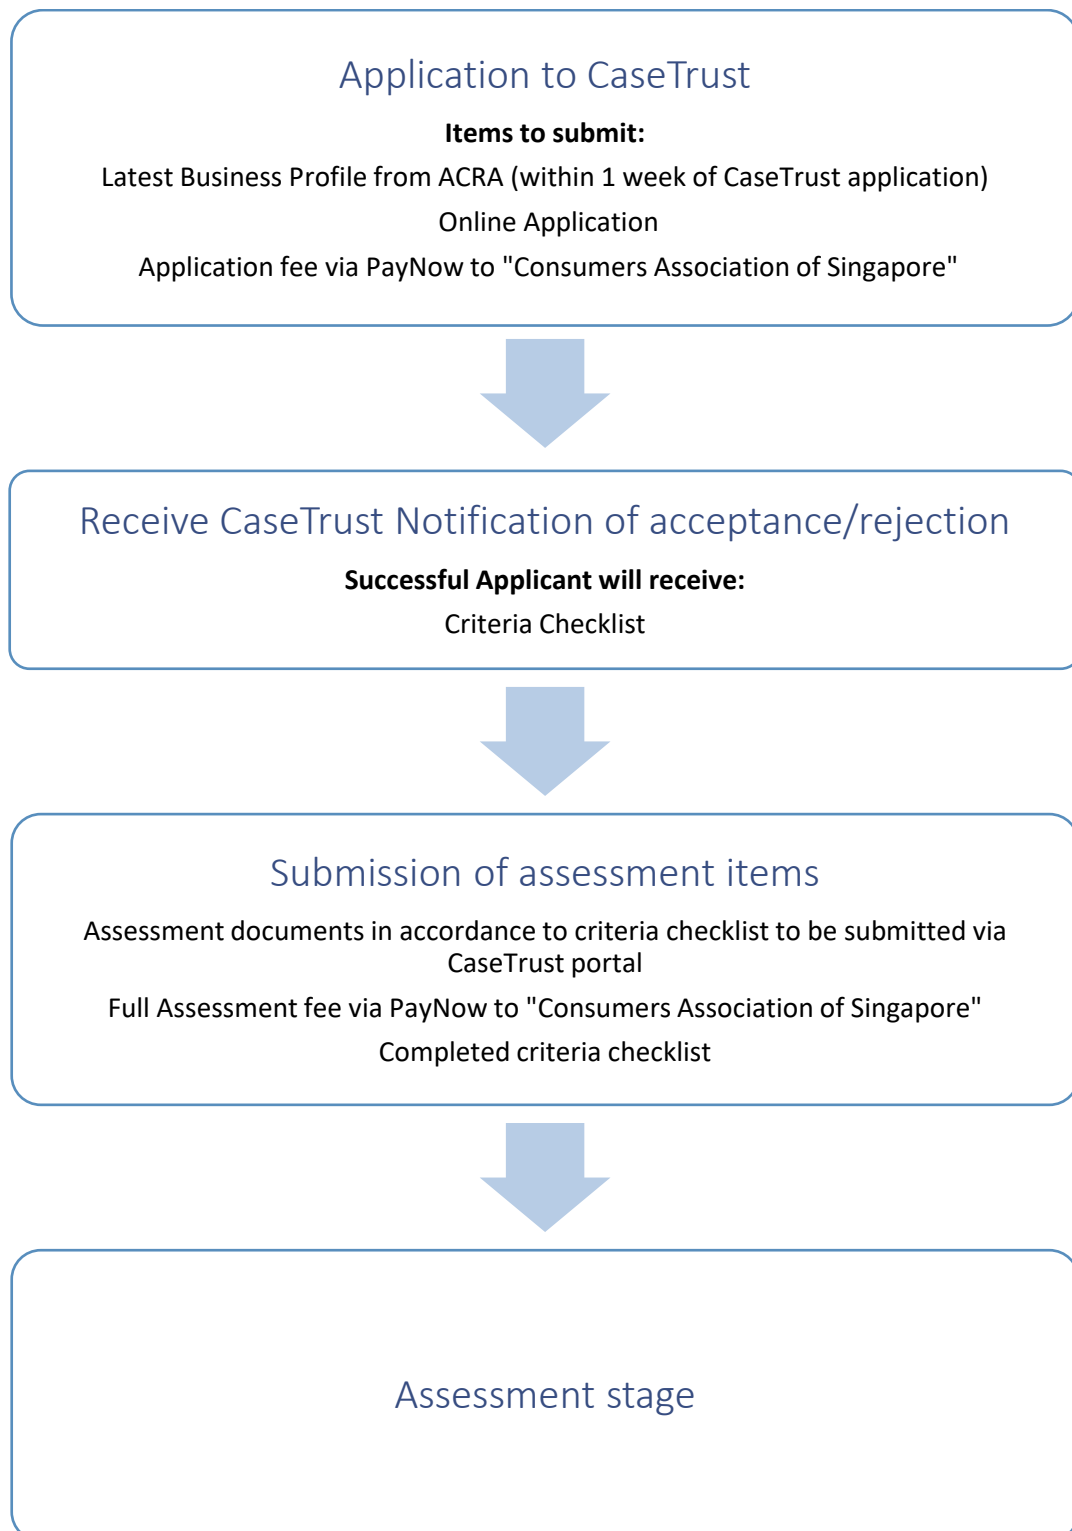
Application to CaseTrust

**Items to submit:**

Latest Business Profile from ACRA (within 1 week of CaseTrust application)

Online Application

Application fee via PayNow to "Consumers Association of Singapore"

Receive CaseTrust Notification of acceptance/rejection

**Successful Applicant will receive:**

Criteria Checklist

Submission of assessment items

Assessment documents in accordance to criteria checklist to be submitted via CaseTrust portal

Full Assessment fee via PayNow to "Consumers Association of Singapore"

Completed criteria checklist

Assessment stage